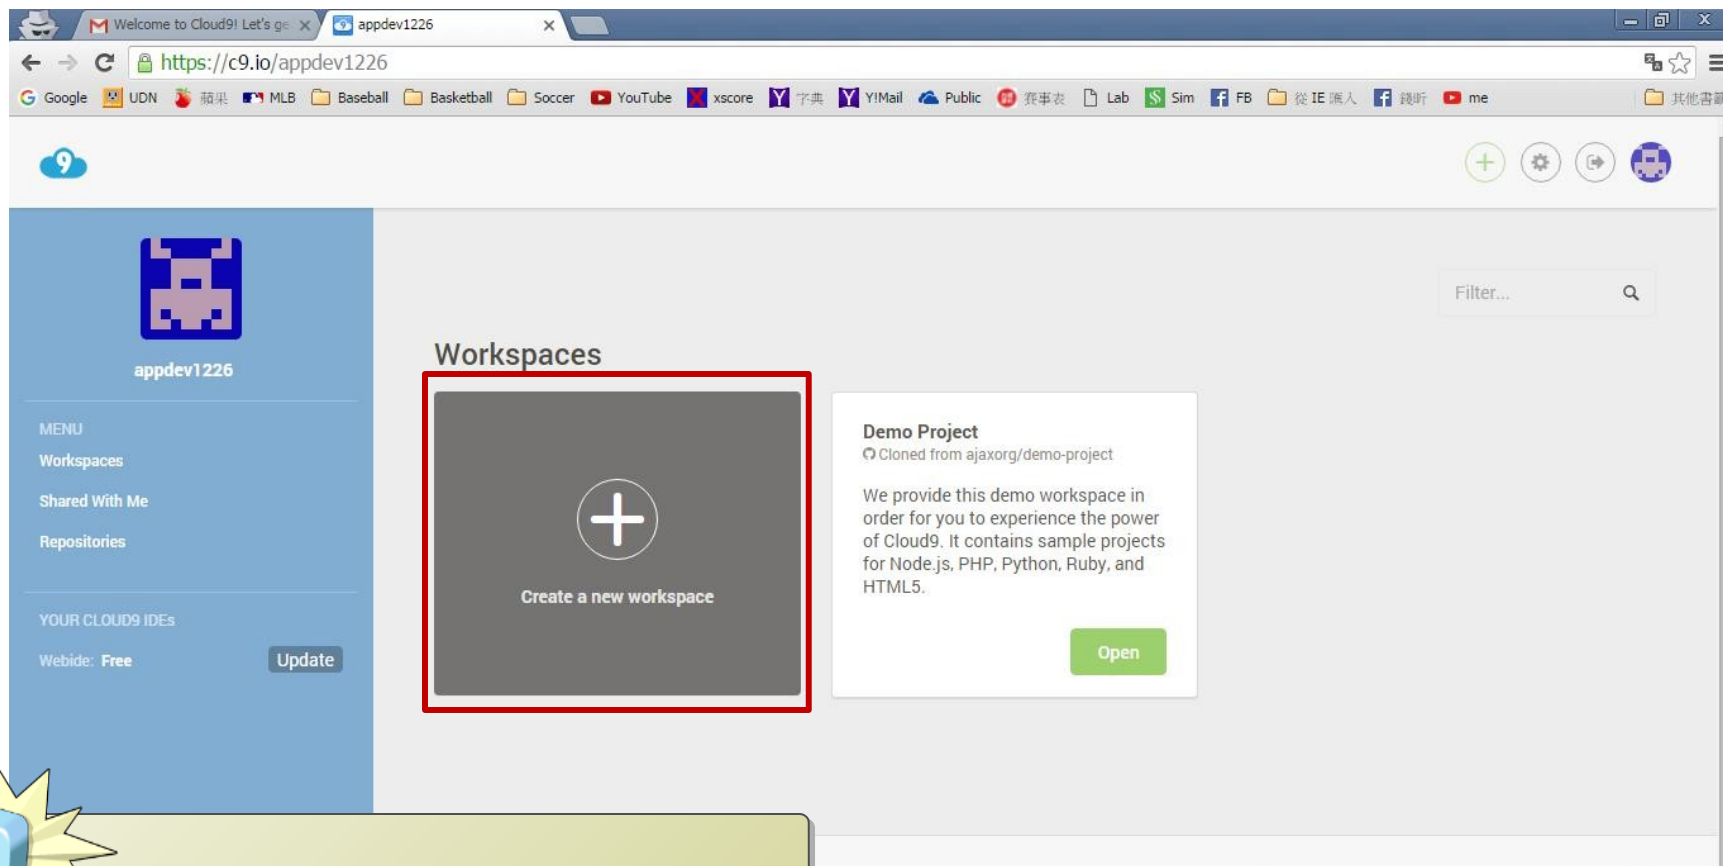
Welcome to Cloud9! Let's ge ×
appdev1226 ×

https://c9.io/appdev1226

Google UDN 蘋果 MLB Basketball Baseball Soccer YouTube xscore 字典 Y!Mail Public 賽事表 Lab Sim FB 從 IE 匯入 錢昕 me 其他書籤

appdev1226

MENU
Workspaces
Shared With Me
Repositories

YOUR CLOUD9 IDEs
Webide: Free Update

Filter...

Workspaces

Create a new workspace

Demo Project
Cloned from ajaxorg/demo-project

We provide this demo workspace in order for you to experience the power of Cloud9. It contains sample projects for Node.js, PHP, Python, Ruby, and HTML5.

Open